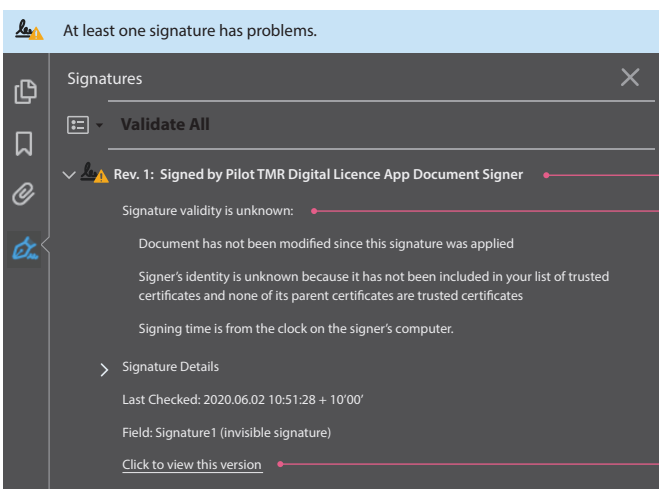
At least one signature has problems.

Signatures

Validate All

Rev. 1: Signed by Pilot TMR Digital Licence App Document Signer

Signature validity is unknown:

Document has not been modified since this signature was applied

Signer's identity is unknown because it has not been included in your list of trusted certificates and none of its parent certificates are trusted certificates

Signing time is from the clock on the signer's computer.

Signature Details

Last Checked: 2020.06.02 10:51:28 + 10'00'

Field: Signature1 (invisible signature)

Click to view this version